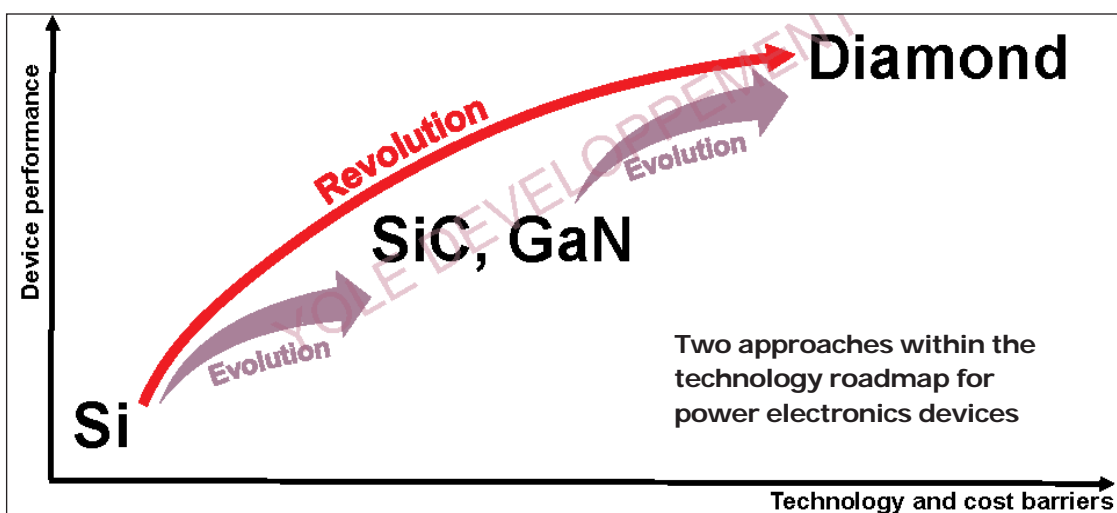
Device performance

Diamond

Revolution

Evolution

SiC, GaN

YOLE DEVELOPPEMENT

Evolution

Two approaches within the technology roadmap for power electronics devices

Si

Technology and cost barriers